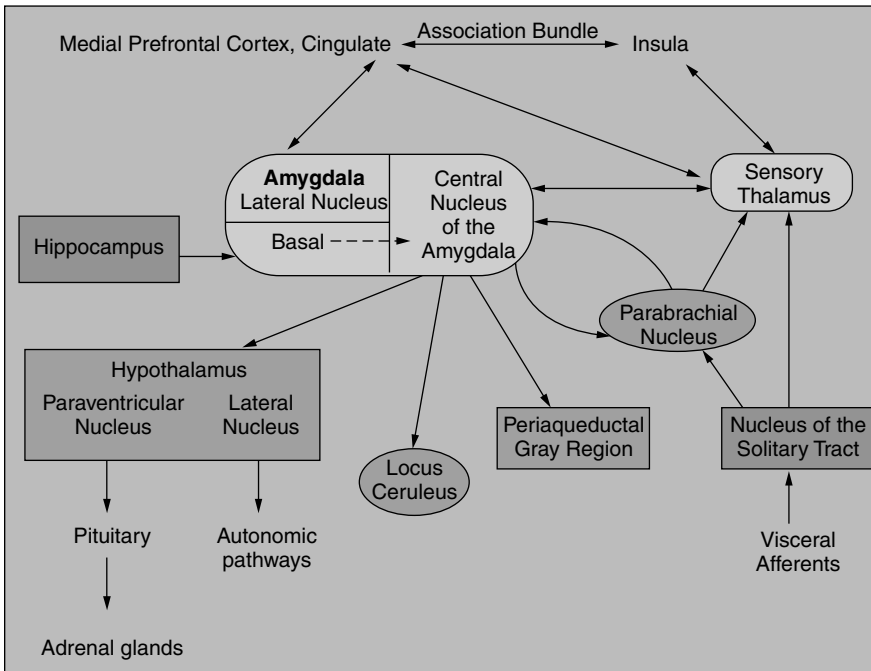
Medial Prefrontal Cortex, Cingulate

Association Bundle

Insula

Amygdala
Lateral Nucleus

Basal

Central Nucleus of the Amygdala

Sensory Thalamus

Hippocampus

Parabrachial Nucleus

Hypothalamus

Paraventricular Nucleus

Lateral Nucleus

Locus Ceruleus

Periaqueductal Gray Region

Nucleus of the Solitary Tract

Pituitary

Autonomic pathways

Visceral Afferents

Adrenal glands